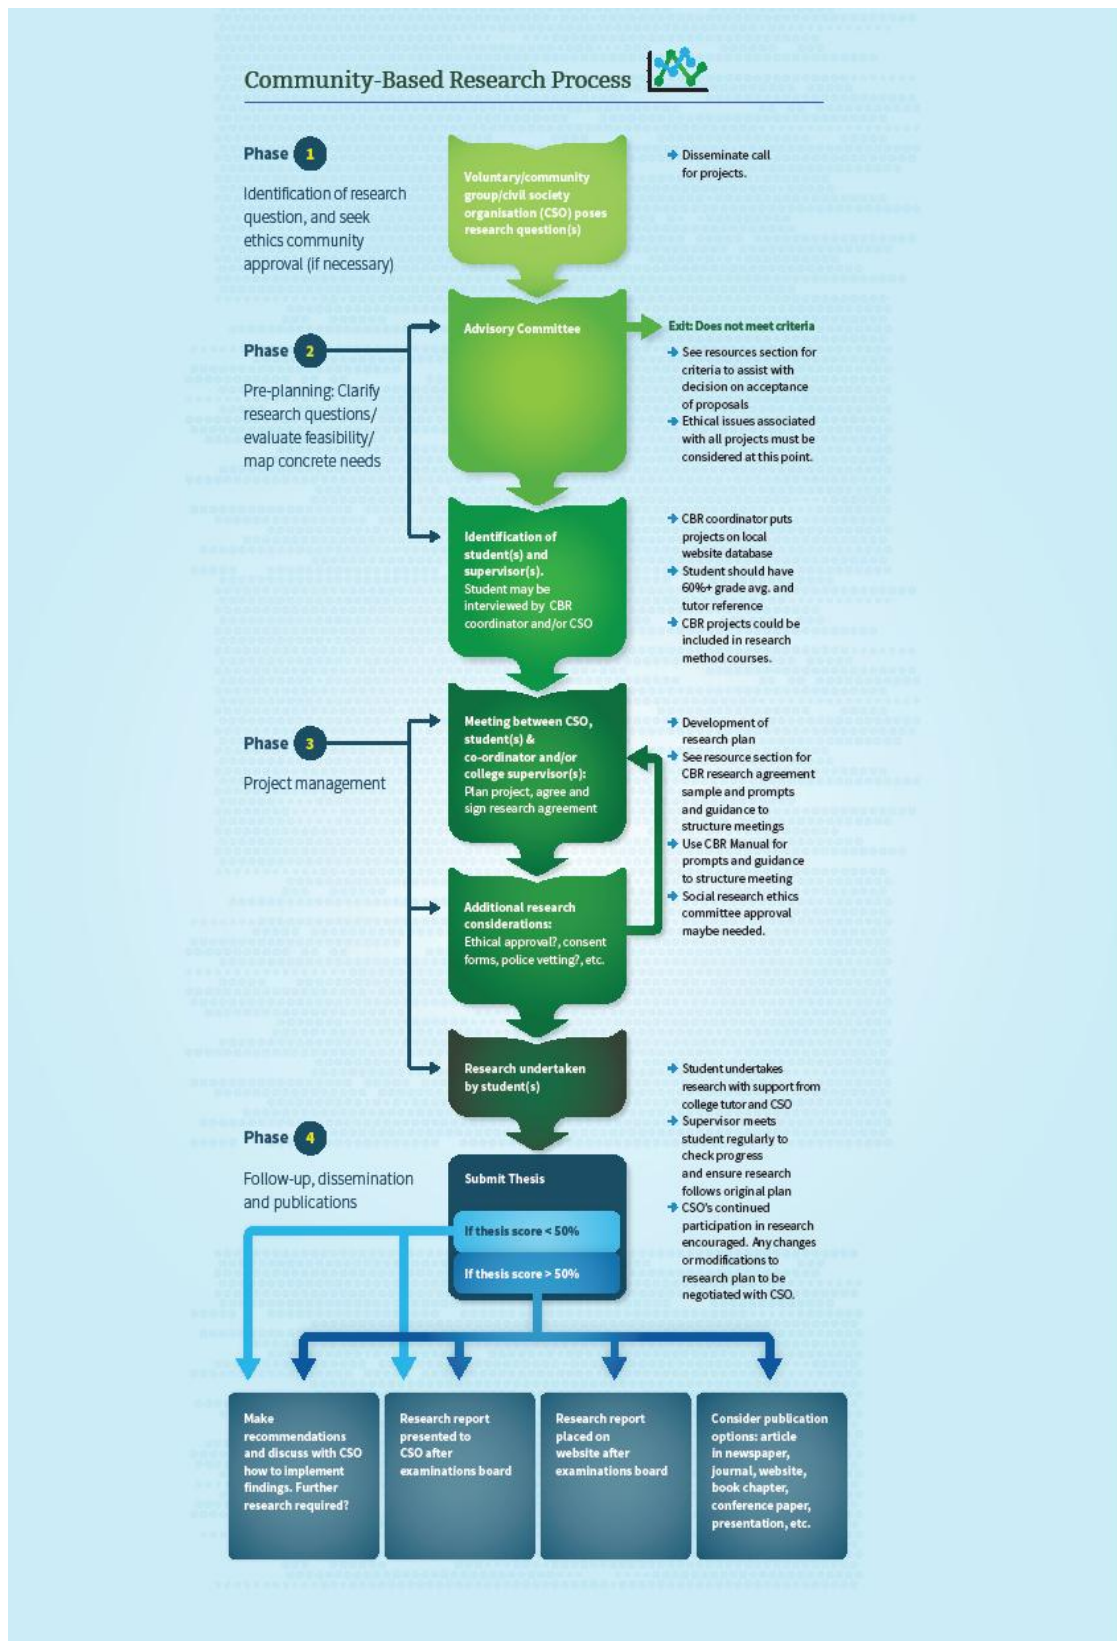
Community-Based Research Process

Phase 1

Identification of research question, and seek ethics community approval (if necessary)

Voluntary/community group/civil society organisation (CSO) poses research question(s)

Disseminate call for projects.

Phase 2

Pre-planning: Clarify research questions/ evaluate feasibility/ map concrete needs

Advisory Committee

Exit: Does not meet criteria

See resources section for criteria to assist with decision on acceptance of proposals

Ethical issues associated with all projects must be considered at this point.

Identification of student(s) and supervisor(s). Student may be interviewed by CBR coordinator and/or CSO

CBR coordinator puts projects on local website database

Student should have 60%+ grade avg. and tutor reference

CBR projects could be included in research method courses.

Phase 3

Project management

Meeting between CSO, student(s) & co-ordinator and/or college supervisor(s): Plan project, agree and sign research agreement

Development of research plan

See resource section for CBR research agreement sample and prompts and guidance to structure meetings

Use CBR Manual for prompts and guidance to structure meeting

Social research ethics committee approval maybe needed.

Additional research considerations: Ethical approval?, consent forms, police vetting?, etc.

Research undertaken by student(s)

Student undertakes research with support from college tutor and CSO

Supervisor meets student regularly to check progress and ensure research follows original plan

CSO's continued participation in research encouraged. Any changes or modifications to research plan to be negotiated with CSO.

Phase 4

Follow-up, dissemination and publications

Submit Thesis

If thesis score < 50%

If thesis score > 50%

Make recommendations and discuss with CSO how to implement findings. Further research required?

Research report presented to CSO after examinations board

Research report placed on website after examinations board

Consider publication options: article in newspaper, journal, website, book chapter, conference paper, presentation, etc.